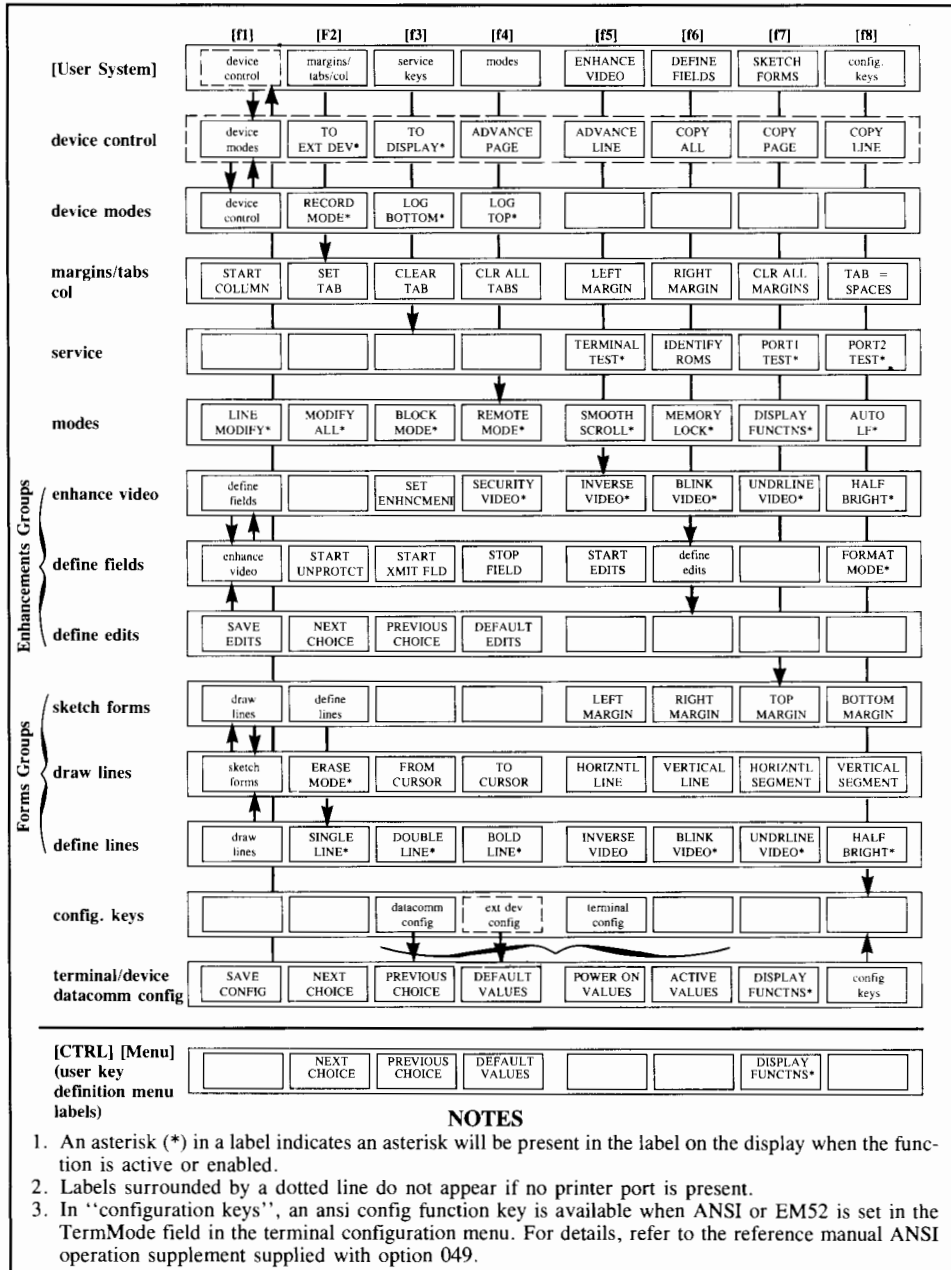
| | [f1] | [F2] | [f3] | [f4] | [f5] | [f6] | [f7] | [f8] |
|---|---|---|---|---|---|---|---|---|
| [User System] | device control | margins/ tabs/col | service keys | modes | ENHANCE VIDEO | DEFINE FIELDS | SKETCH FORMS | config. keys |
| device control | device modes | TO EXT DEV* | TO DISPLAY* | ADVANCE PAGE | ADVANCE LINE | COPY ALL | COPY PAGE | COPY LINE |
| device modes | device control | RECORD MODE* | LOG BOTTOM* | LOG TOP* | | | | |
| margins/tabs col | START COLUMN | SET TAB | CLEAR TAB | CLR ALL TABS | LEFT MARGIN | RIGHT MARGIN | CLR ALL MARGINS | TAB = SPACES |
| service | | | | | TERMINAL TEST* | IDENTIFY ROMS | PORT1 TEST* | PORT2 TEST* |
| modes | LINE MODIFY* | MODIFY ALL* | BLOCK MODE* | REMOTE MODE* | SMOOTH SCROLL* | MEMORY LOCK* | DISPLAY FUNCTNS* | AUTO LF* |
| enhance video | define fields | | SET ENHNCMENT | SECURITY VIDEO* | INVERSE VIDEO* | BLINK VIDEO* | UNDRLINE VIDEO* | HALF BRIGHT* |
| define fields | enhance video | START UNPROTCT | START XMIT FLD | STOP FIELD | START EDITS | define edits | | FORMAT MODE* |
| define edits | SAVE EDITS | NEXT CHOICE | PREVIOUS CHOICE | DEFAULT EDITS | | | | |
| sketch forms | draw lines | define lines | | | LEFT MARGIN | RIGHT MARGIN | TOP MARGIN | BOTTOM MARGIN |
| draw lines | sketch forms | ERASE MODE* | FROM CURSOR | TO CURSOR | HORIZNTL LINE | VERTICAL LINE | HORIZNTL SEGMENT | VERTICAL SEGMENT |
| define lines | draw lines | SINGLE LINE* | DOUBLE LINE* | BOLD LINE* | INVERSE VIDEO | BLINK VIDEO* | UNDRLINE VIDEO* | HALF BRIGHT* |
| config. keys | | | datacomm config | ext dev config | terminal config | | | |
| terminal/device datacomm config | SAVE CONFIG | NEXT CHOICE | PREVIOUS CHOICE | DEFAULT VALUES | POWER ON VALUES | ACTIVE VALUES | DISPLAY FUNCTNS* | config keys |

Enhancements Groups

Forms Groups

| [CTRL] [Menu] (user key definition menu labels) | | NEXT CHOICE | PREVIOUS CHOICE | DEFAULT VALUES | | | DISPLAY FUNCTNS* | |
|---|---|---|---|---|---|---|---|---|

NOTES

1. An asterisk (*) in a label indicates an asterisk will be present in the label on the display when the function is active or enabled.
2. Labels surrounded by a dotted line do not appear if no printer port is present.
3. In ''configuration keys'', an ansi config function key is available when ANSI or EM52 is set in the TermMode field in the terminal configuration menu. For details, refer to the reference manual ANSI operation supplement supplied with option 049.